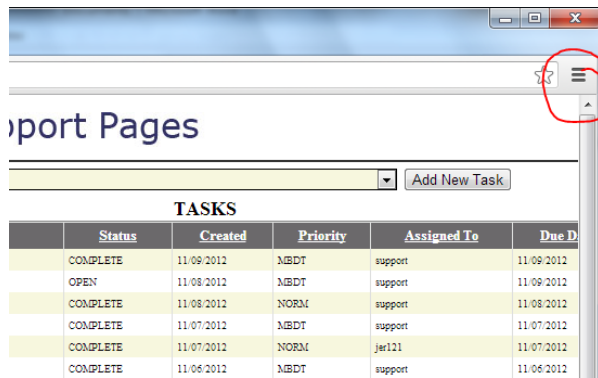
pport Pages

Add New Task

TASKS

| | Status | Created | Priority | Assigned To | Due D |
|---|---|---|---|---|---|
| | COMPLETE | 11/09/2012 | MBDT | support | 11/09/2012 |
| | OPEN | 11/08/2012 | MBDT | support | 11/09/2012 |
| | COMPLETE | 11/08/2012 | NORM | support | 11/08/2012 |
| | COMPLETE | 11/07/2012 | MBDT | support | 11/07/2012 |
| | COMPLETE | 11/07/2012 | NORM | jer121 | 11/07/2012 |
| | COMPLETE | 11/06/2012 | MBDT | support | 11/06/2012 |